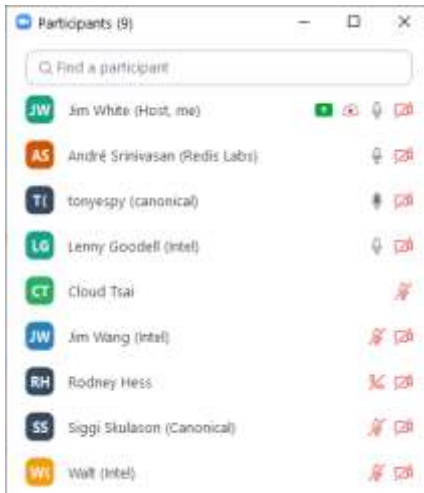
Participants (9)

Find a participant

JW Jim White (Host, me)

AS André Srinivasan (Redis Labs)

T( tonyespy (canonical)

LG Lenny Goodell (Intel)

CT Cloud Tsai

JW Jim Wang (Intel)

RH Rodney Hess

SS Siggi Skulason (Canonical)

W( Walt (Intel)